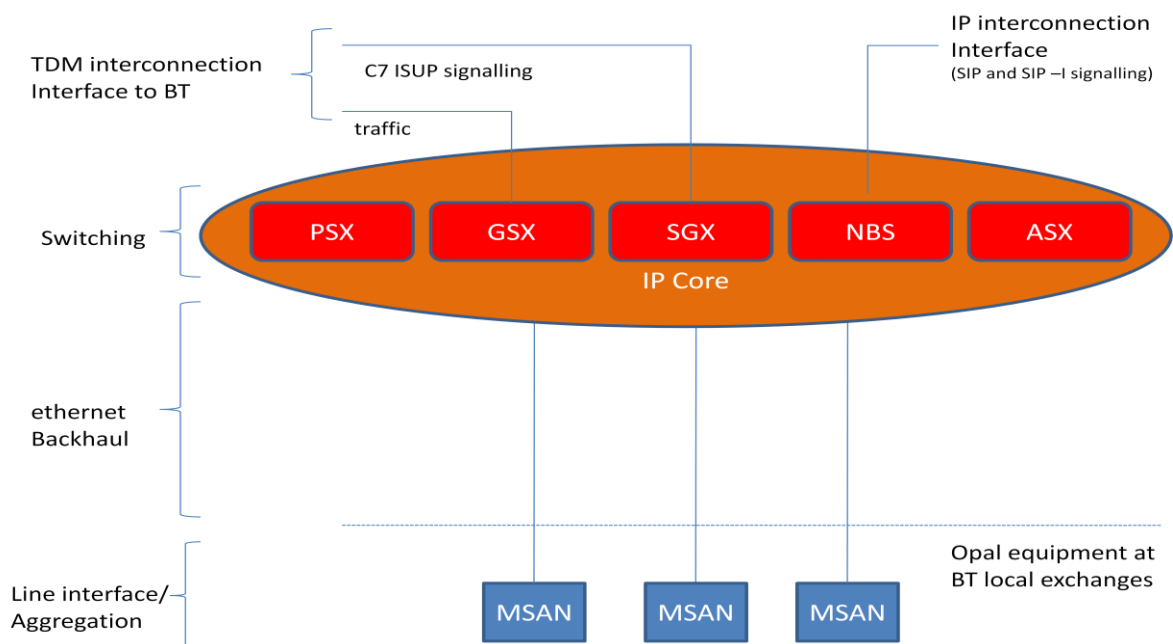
TDM interconnection Interface to BT

C7 ISUP signalling

traffic

IP interconnection Interface
(SIP and SIP –I signalling)

Switching

PSX

GSX

SGX

NBS

ASX

IP Core

ethernet Backhaul

Opal equipment at BT local exchanges

Line interface/ Aggregation

MSAN

MSAN

MSAN